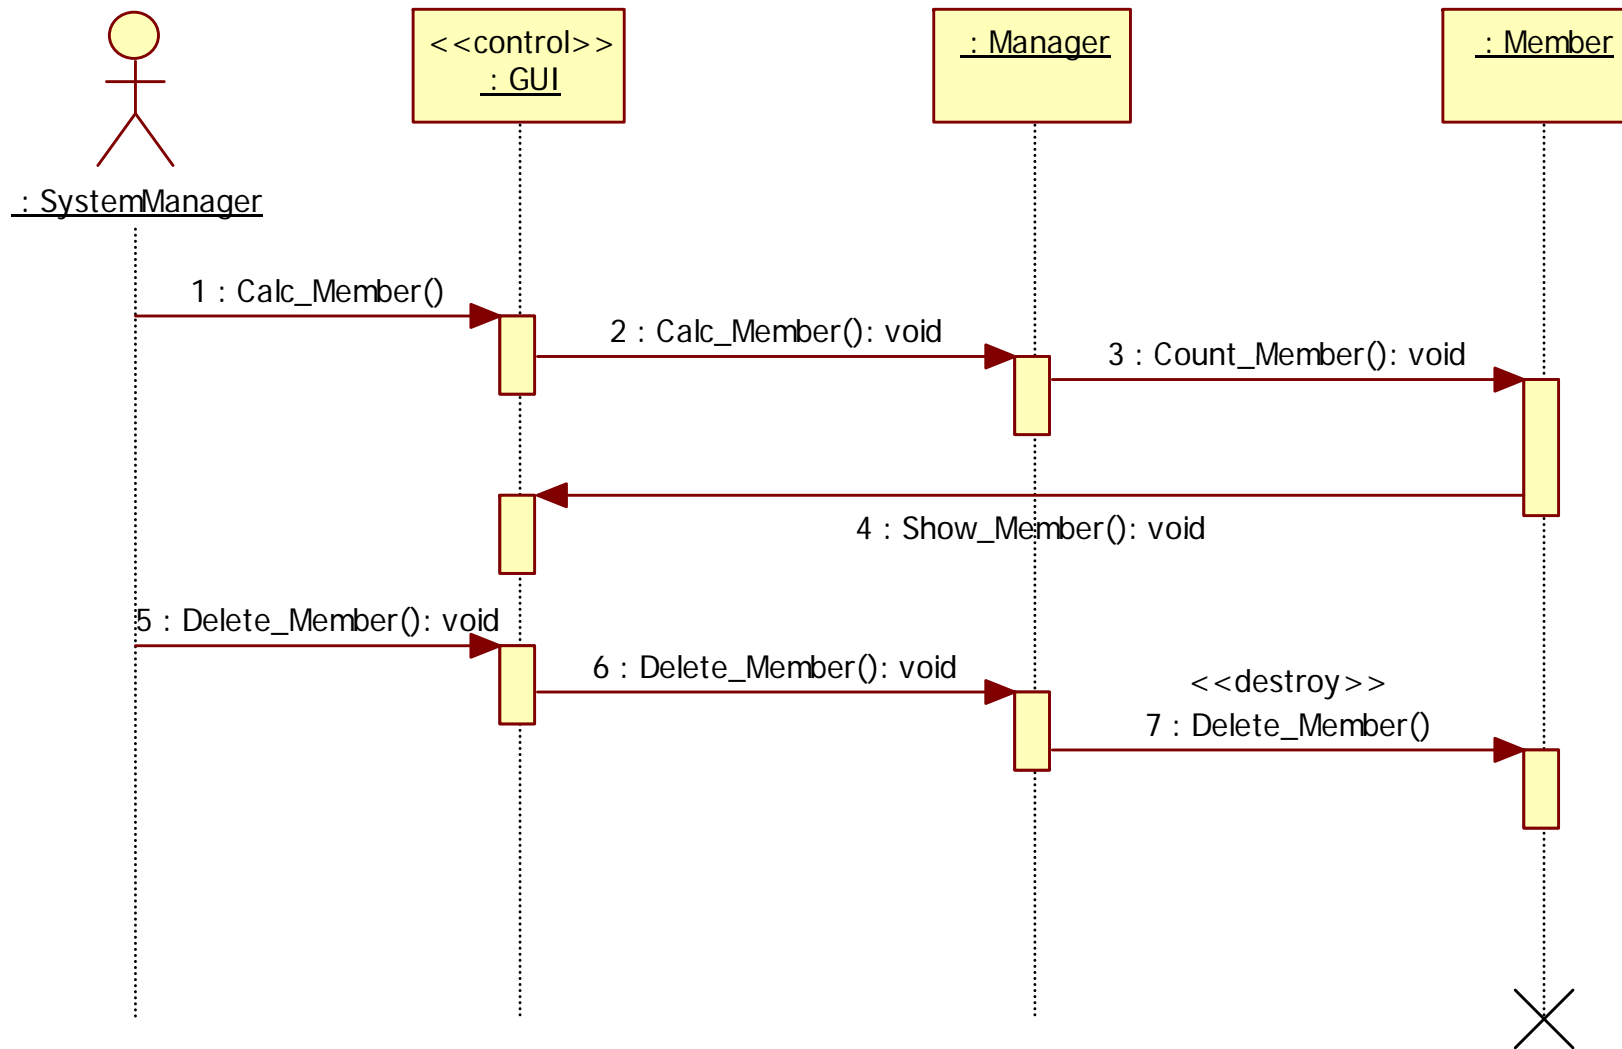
: SystemManager

<<control>>
: GUI

: Manager

: Member

1 : Calc_Member()

2 : Calc_Member(): void

3 : Count_Member(): void

4 : Show_Member(): void

5 : Delete_Member(): void

6 : Delete_Member(): void

<<destroy>>
7 : Delete_Member()